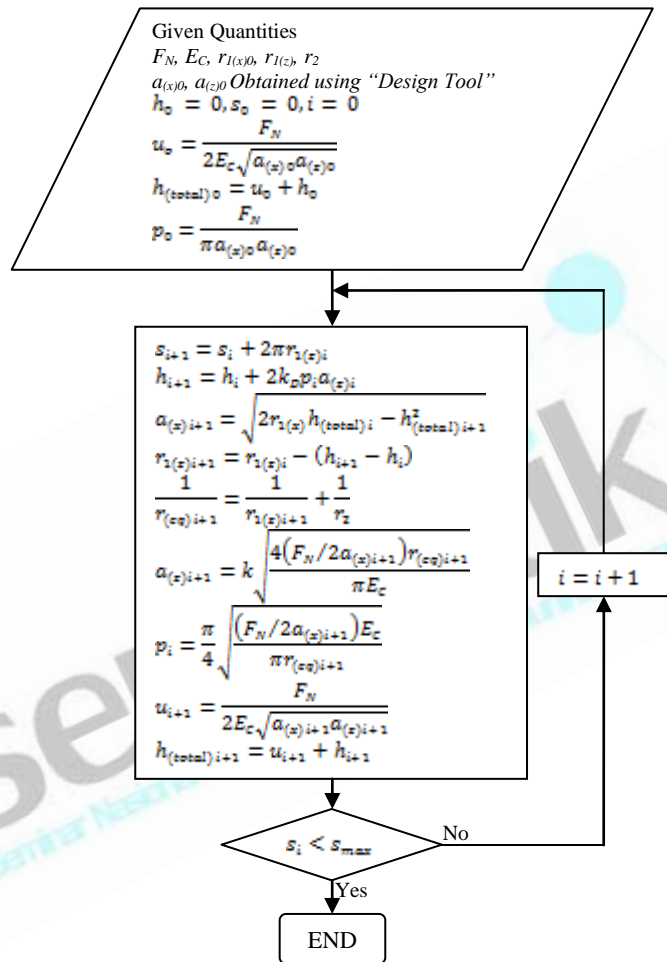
Given Quantities
$F_N$, $E_C$, $r_{1(x)0}$, $r_{1(z)}$, $r_2$
$a_{(x)0}$, $a_{(z)0}$ Obtained using "Design Tool"
$h_0 = 0, s_0 = 0, i = 0$
$u_0 = \frac{F_N}{2E_C\sqrt{a_{(x)0}a_{(z)0}}}$
$h_{(total)0} = u_0 + h_0$
$p_0 = \frac{F_N}{\pi a_{(x)0}a_{(z)0}}$

$s_{i+1} = s_i + 2\pi r_{1(x)i}$
$h_{i+1} = h_i + 2k_D p_i a_{(x)i}$
$a_{(x)i+1} = \sqrt{2r_{1(x)}h_{(total)i} - h^2_{(total)i+1}}$
$r_{1(x)i+1} = r_{1(x)i} - (h_{i+1} - h_i)$
$\frac{1}{r_{(eq)i+1}} = \frac{1}{r_{1(z)i+1}} + \frac{1}{r_2}$
$a_{(z)i+1} = k\sqrt{\frac{4(F_N/2a_{(x)i+1})r_{(eq)i+1}}{\pi E_C}}$
$p_i = \frac{\pi}{4}\sqrt{\frac{(F_N/2a_{(x)i+1})E_C}{\pi r_{(eq)i+1}}}$
$u_{i+1} = \frac{F_N}{2E_C\sqrt{a_{(x)i+1}a_{(z)i+1}}}$
$h_{(total)i+1} = u_{i+1} + h_{i+1}$

$i = i + 1$

$s_i < s_{max}$
No
Yes
END